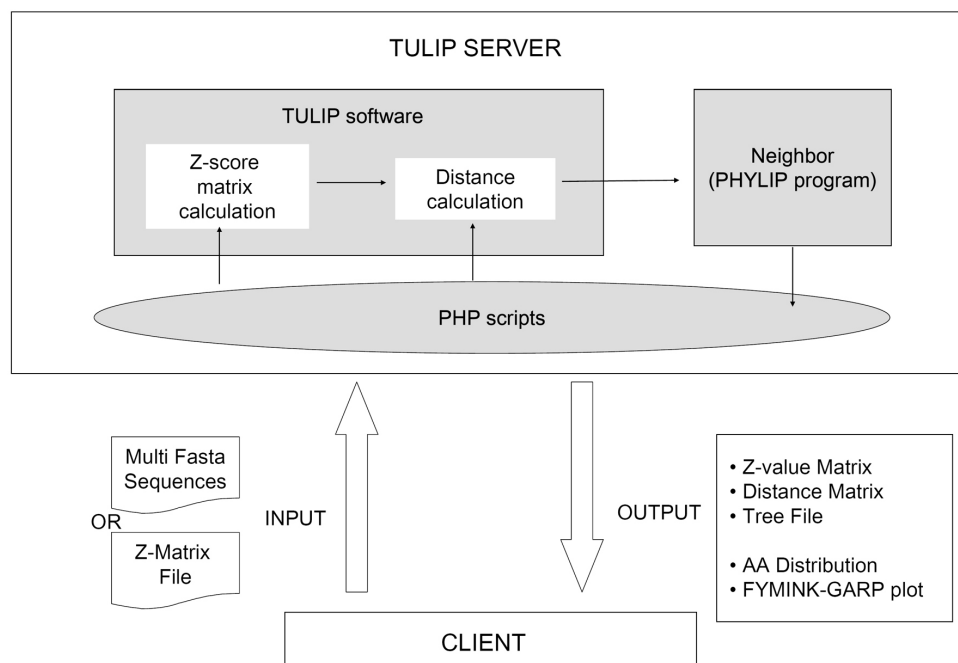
TULIP SERVER

TULIP software

Z-score matrix calculation

Distance calculation

Neighbor (PHYLIP program)

PHP scripts

Multi Fasta Sequences

OR

Z-Matrix File

INPUT

OUTPUT

• Z-value Matrix
• Distance Matrix
• Tree File

• AA Distribution
• FYMINK-GARP plot

CLIENT